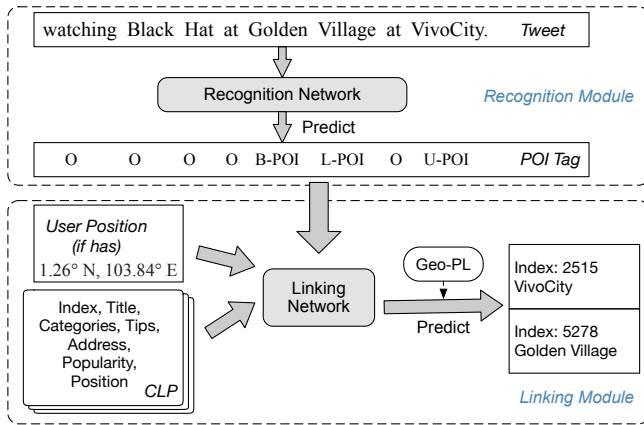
watching Black Hat at Golden Village at VivoCity. *Tweet*

Recognition Network

Predict

Recognition Module

| O | O | O | O | B-POI | L-POI | O | U-POI | POI Tag |
|---|---|---|---|---|---|---|---|---|

User Position (if has)

1.26° N, 103.84° E

Index, Title, Categories, Tips, Address, Popularity, Position

CLP

Linking Network

Geo-PL

Predict

Index: 2515 VivoCity

Index: 5278 Golden Village

Linking Module